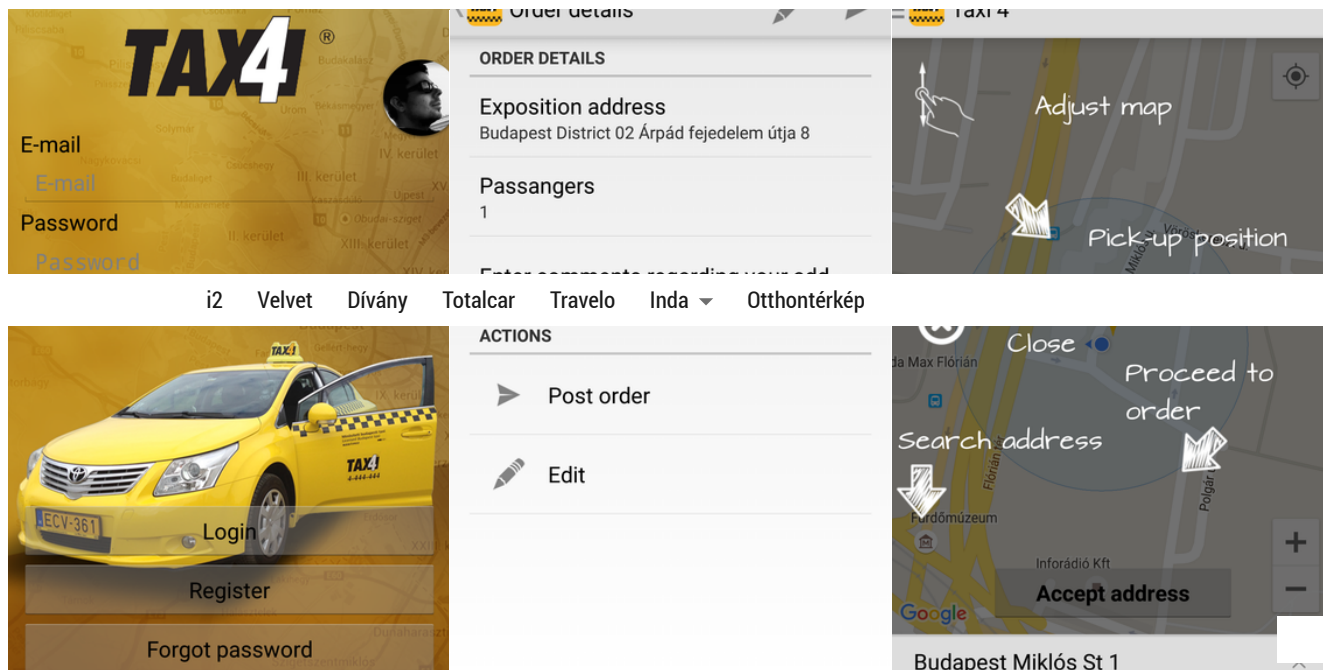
TAX4 ®

E-mail

E-mail

Password

Password

Order details

ORDER DETAILS

Exposition address

Budapest District 02 Árpád fejedelem útja 8

Passangers

1

Taxi 4

Adjust map

Pick-up position

i2 Velvet Dívány Totalcar Travelo Inda Otthontérkép

TAX4

Login

Register

Forgot password

ACTIONS

Post order

Edit

Close

Proceed to order

Search address

Accept address

Google

Budapest Miklós St 1